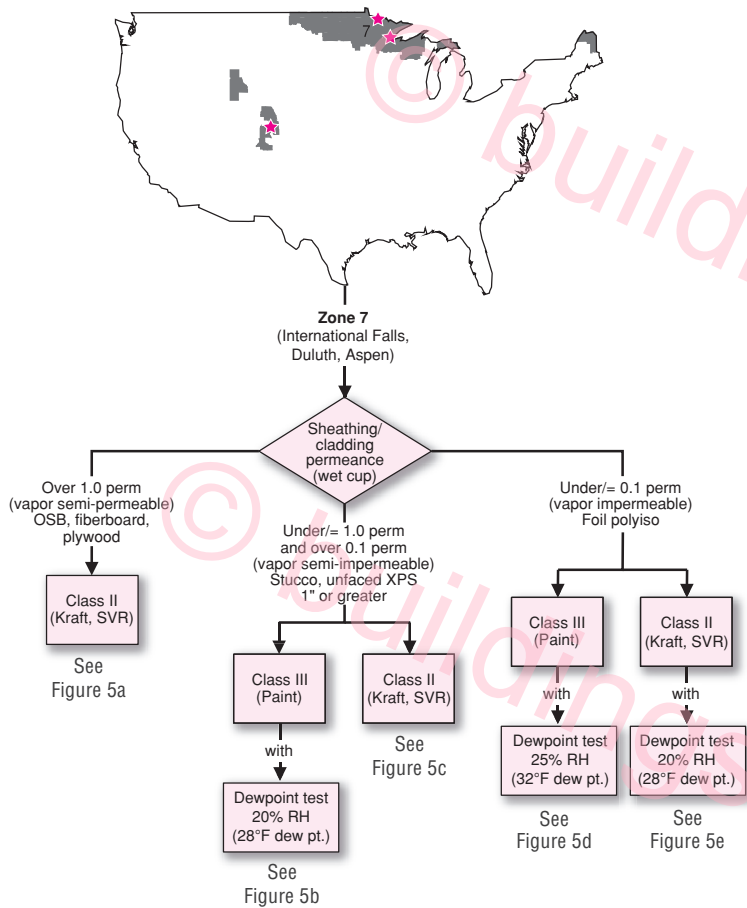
7

Zone 7
(International Falls, Duluth, Aspen)

Sheathing/ cladding permeance (wet cup)

Over 1.0 perm
(vapor semi-permeable)
OSB, fiberboard, plywood

Class II
(Kraft, SVR)

See
Figure 5a

Under/= 1.0 perm and over 0.1 perm
(vapor semi-impermeable)
Stucco, unfaced XPS 1" or greater

Class III
(Paint)

with

Dewpoint test
20% RH
(28°F dew pt.)

See
Figure 5b

Class II
(Kraft, SVR)

See
Figure 5c

Under/= 0.1 perm
(vapor impermeable)
Foil polyiso

Class III
(Paint)

with

Dewpoint test
25% RH
(32°F dew pt.)

See
Figure 5d

Class II
(Kraft, SVR)

with

Dewpoint test
20% RH
(28°F dew pt.)

See
Figure 5e

© buildingscience
© buildings